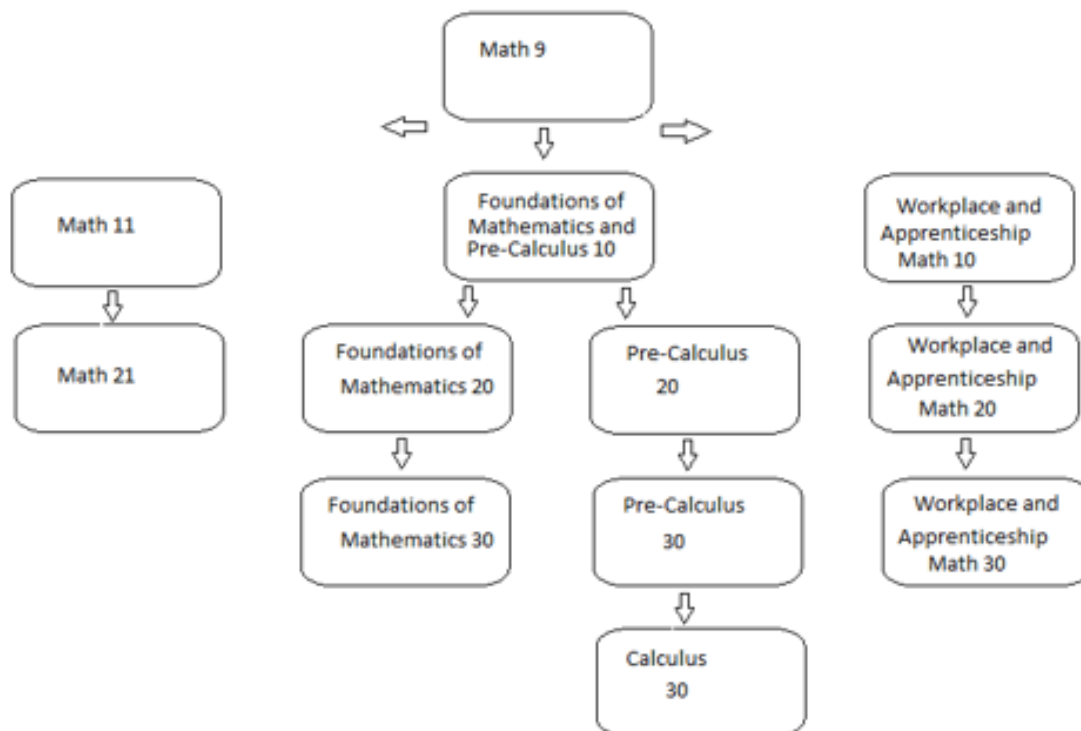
Math 9

Math 11

Math 21

Foundations of Mathematics and Pre-Calculus 10

Foundations of Mathematics 20

Foundations of Mathematics 30

Pre-Calculus 20

Pre-Calculus 30

Calculus 30

Workplace and Apprenticeship Math 10

Workplace and Apprenticeship Math 20

Workplace and Apprenticeship Math 30